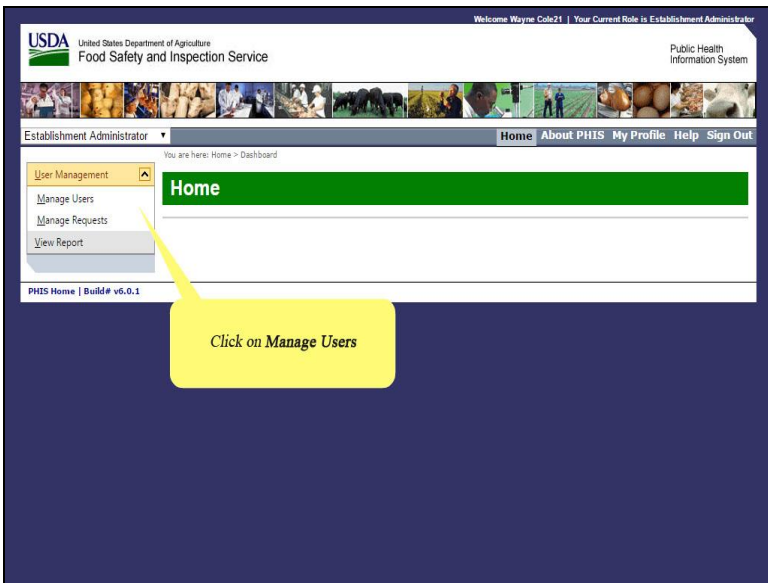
Welcome Wayne Cole21 | Your Current Role is Establishment Administrator

USDA United States Department of Agriculture
Food Safety and Inspection Service

Public Health
Information System

Establishment Administrator

Home About PHIS My Profile Help Sign Out

You are here: Home > Dashboard

User Management

Manage Users

Manage Requests

View Report

Home

PHIS Home | Build# v6.0.1

Click on Manage Users